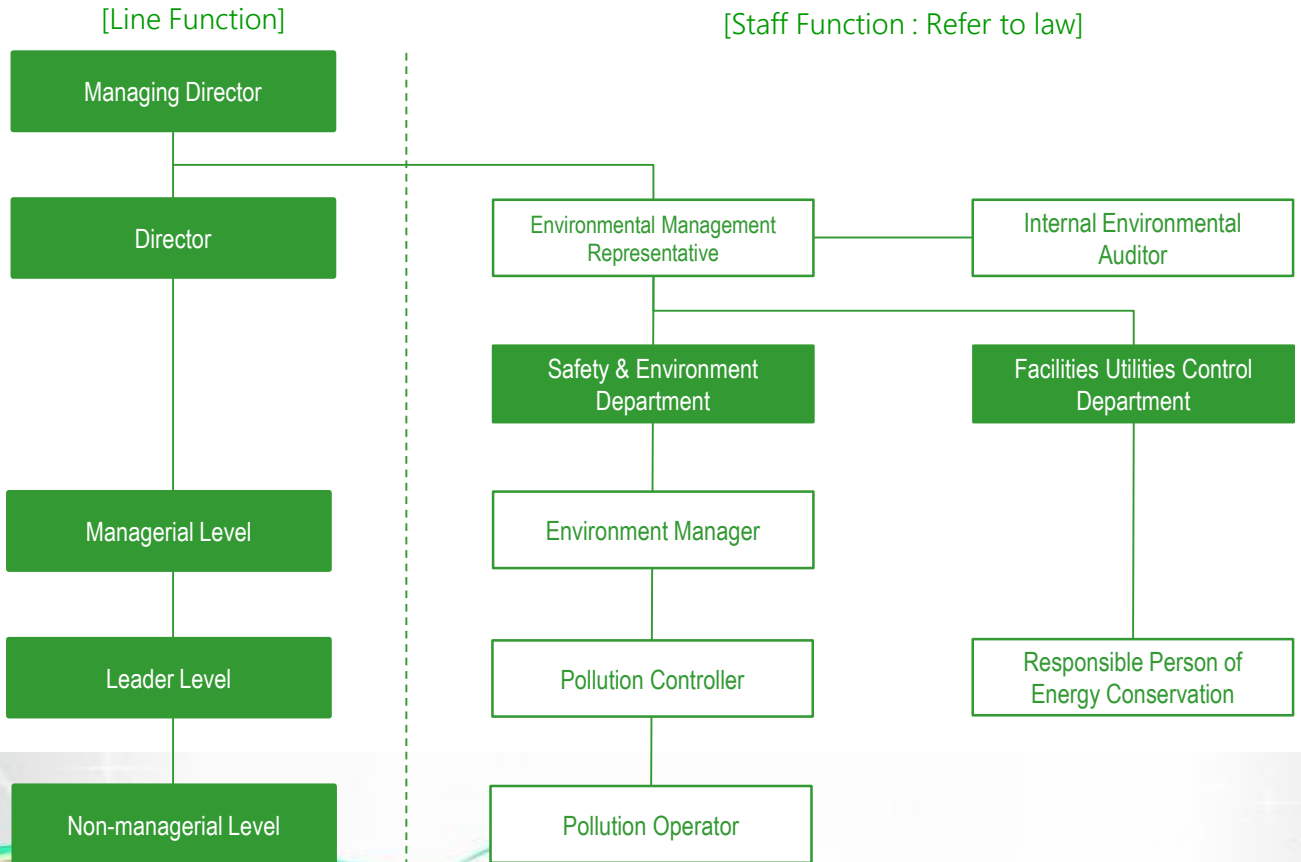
[Line Function]

[Staff Function : Refer to law]

Managing Director

Director

Managerial Level

Leader Level

Non-managerial Level

Environmental Management Representative

Internal Environmental Auditor

Safety & Environment Department

Facilities Utilities Control Department

Environment Manager

Pollution Controller

Responsible Person of Energy Conservation

Pollution Operator